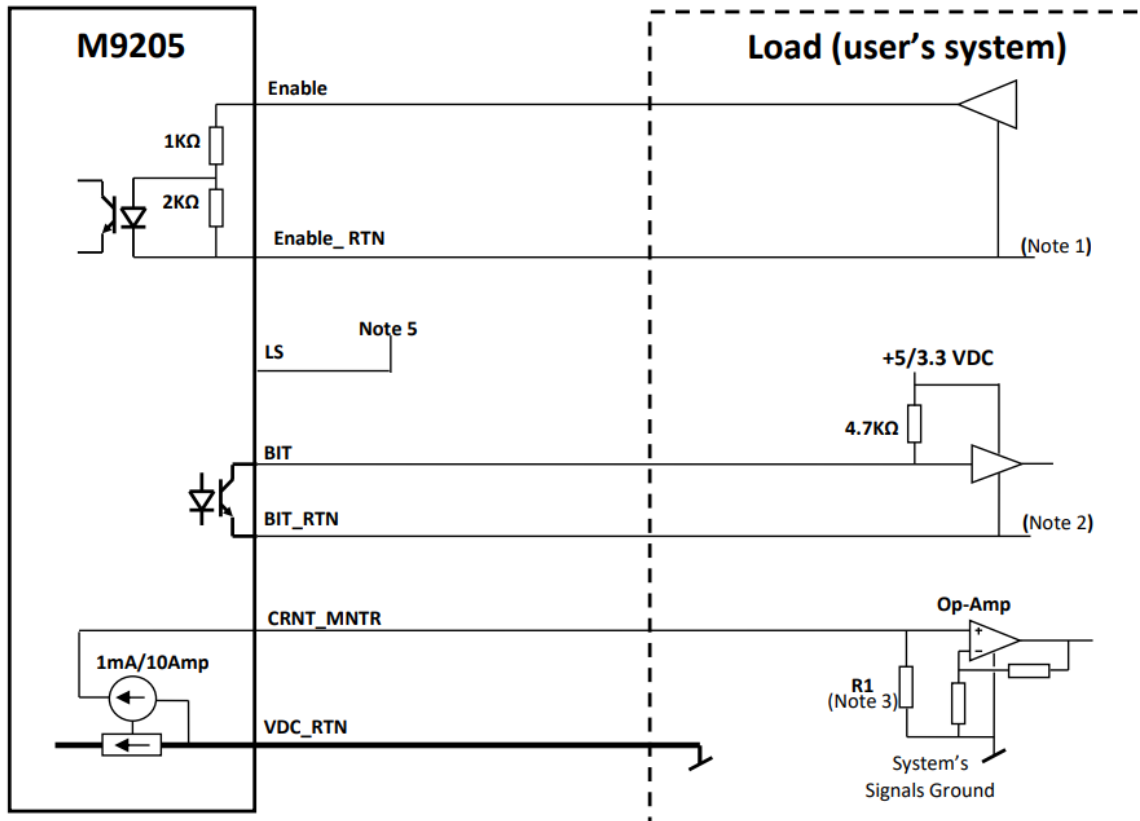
M9205

Load (user's system)

Enable

1KΩ

2KΩ

Enable_ RTN

(Note 1)

Note 5

LS

+5/3.3 VDC

4.7KΩ

BIT

BIT_RTN

(Note 2)

Op-Amp

CRNT_MNTR

+

−

1mA/10Amp

R1
(Note 3)

VDC_RTN

System's
Signals Ground